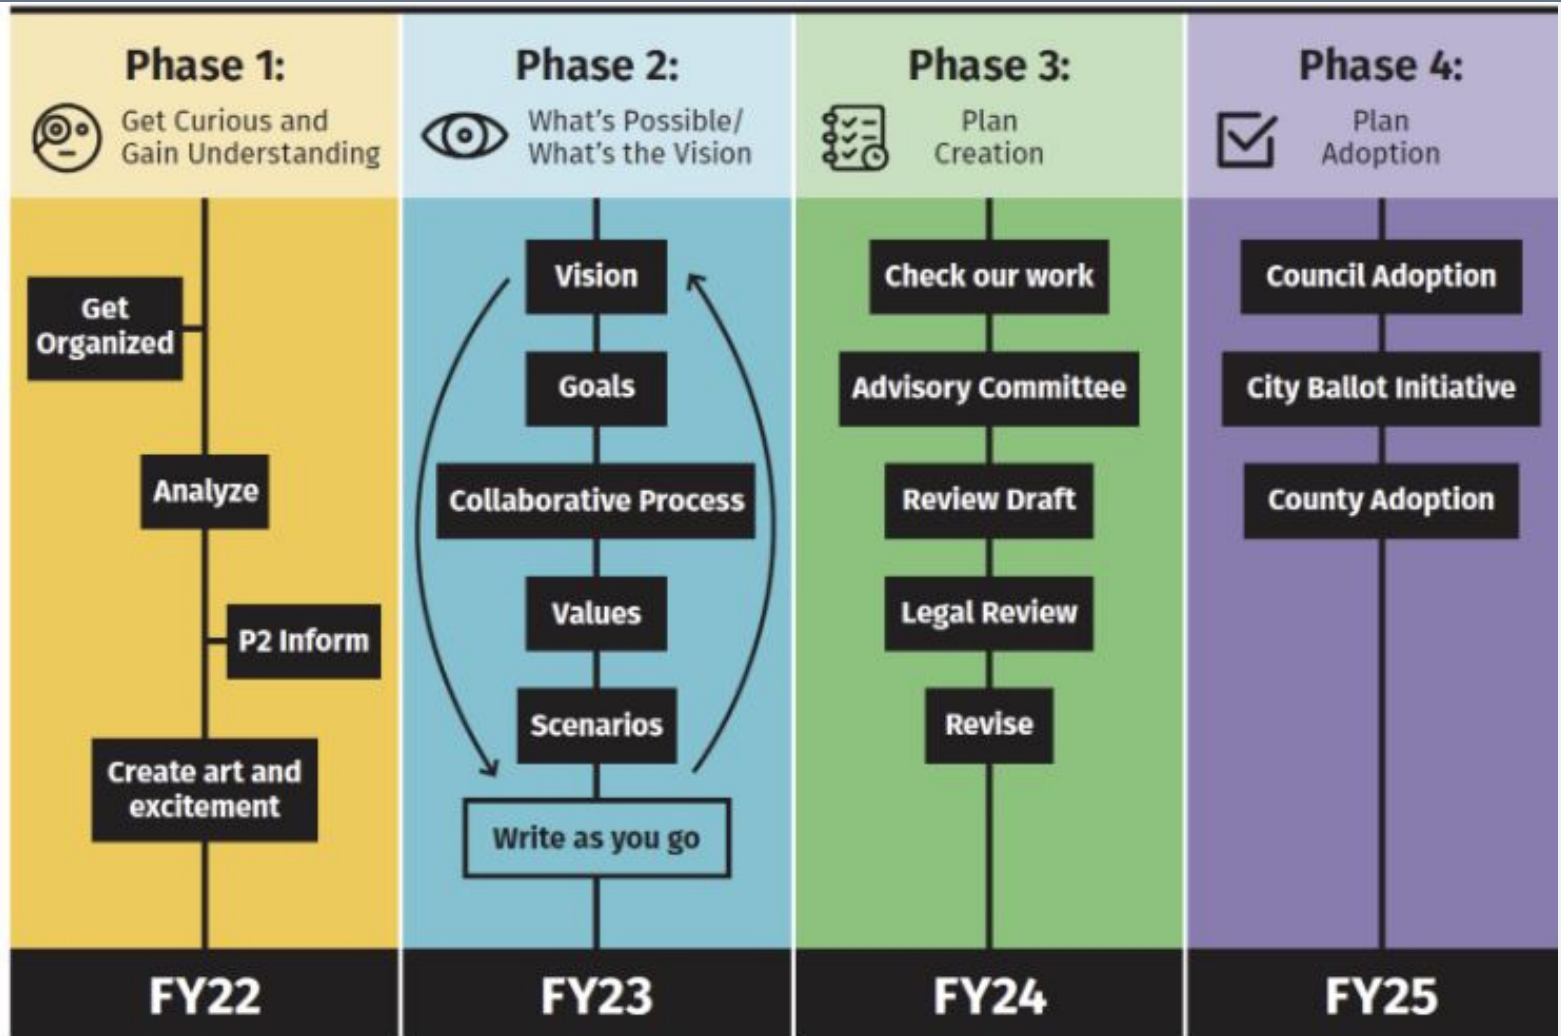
Phase 1:
Get Curious and Gain Understanding

Get Organized

Analyze

P2 Inform

Create art and excitement

FY22

Phase 2:
What's Possible/ What's the Vision

Vision

Goals

Collaborative Process

Values

Scenarios

Write as you go

FY23

Phase 3:
Plan Creation

Check our work

Advisory Committee

Review Draft

Legal Review

Revise

FY24

Phase 4:
Plan Adoption

Council Adoption

City Ballot Initiative

County Adoption

FY25